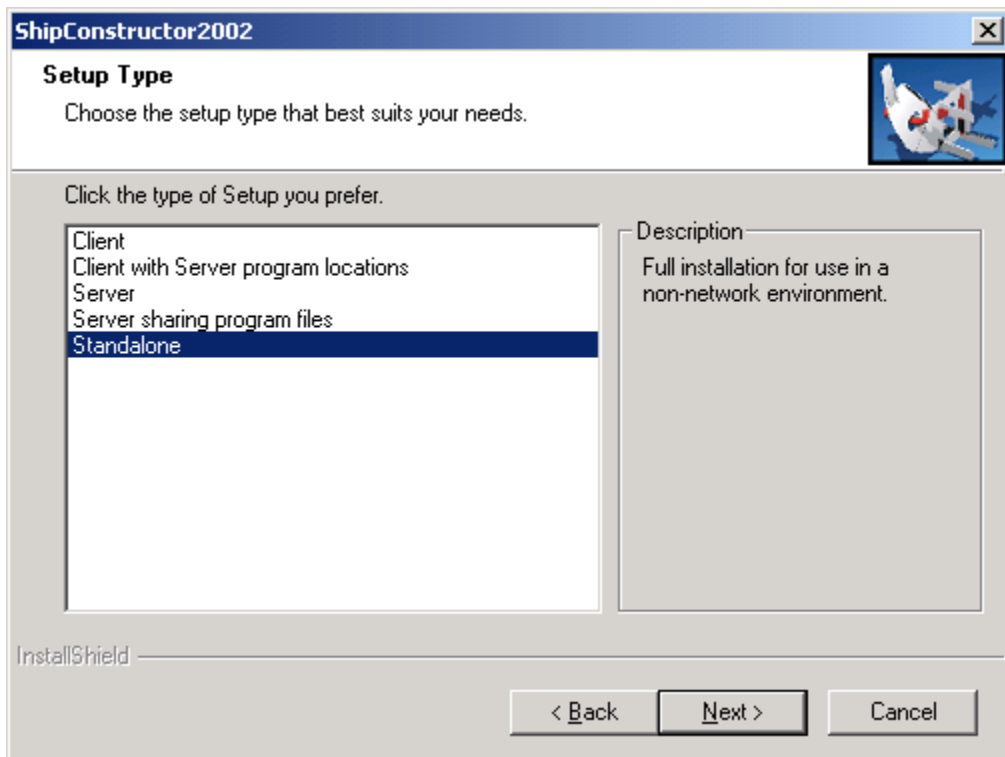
ShipConstructor2002

Setup Type

Choose the setup type that best suits your needs.

Click the type of Setup you prefer.

Client
Client with Server program locations
Server
Server sharing program files
Standalone

Description

Full installation for use in a non-network environment.

InstallShield

< Back

Next >

Cancel